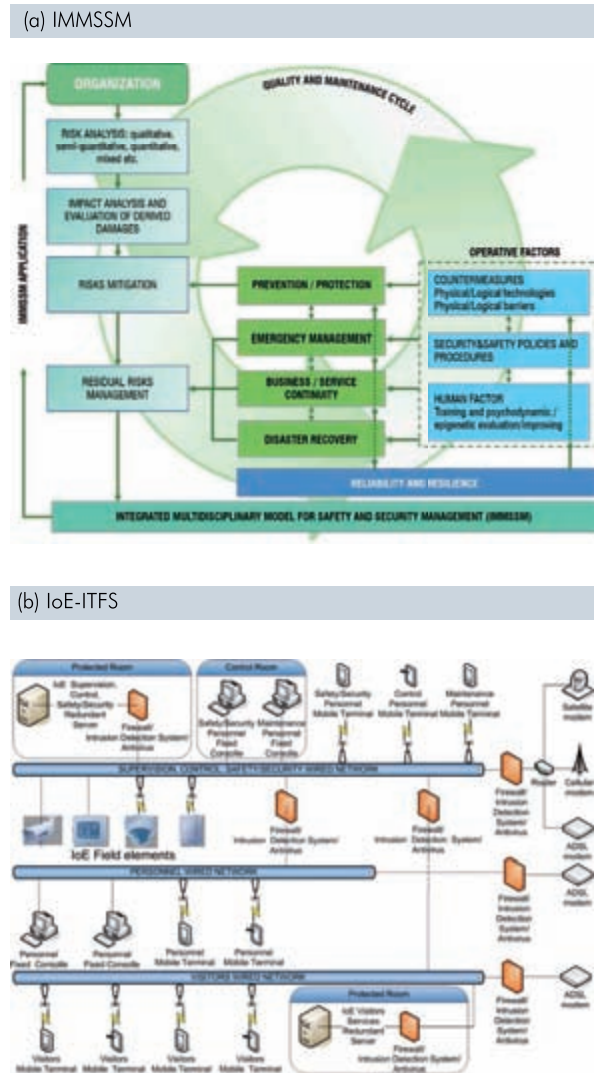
(a) IMMSSM

ORGANIZATION

QUALITY AND MAINTENANCE CYCLE

RISK ANALYSIS: qualitative, semi-qualitative, quantitative, mixed etc.

IMPACT ANALYSIS AND EVALUATION OF DERIVED DAMAGES

IMMSSM APPLICATION

RISKS MITIGATION

PREVENTION / PROTECTION

OPERATIVE FACTORS

COUNTERMEASURES Physical/Logical technologies Physical/Logical barriers

EMERGENCY MANAGEMENT

SECURITY&SAFETY POLICIES AND PROCEDURES

RESIDUAL RISKS MANAGEMENT

BUSINESS / SERVICE CONTINUITY

HUMAN FACTOR Training and psychodynamic / epigenetic evaluation/improving

DISASTER RECOVERY

RELIABILITY AND RESILIENCE

INTEGRATED MULTIDISCIPLINARY MODEL FOR SAFETY AND SECURITY MANAGEMENT (IMMSSM)

(b) IoE-ITFS

Protected Room

IoE Supervision, Control, Safety/Security Redundant Server

Firewall/ Intrusion Detection System/ Antivirus

Control Room

Safety/Security Personnel Fixed Console

Maintenance Personnel Fixed Console

Safety/Security Personnel Mobile Terminal

Control Personnel Mobile Terminal

Maintenance Personnel Mobile Terminal

Satellite modem

SUPERVISION, CONTROL, SAFETY/SECURITY WIRED NETWORK

Router

Cellular modem

Firewall/ Intrusion Detection System/ Antivirus

Firewall/ Intrusion Detection System/ Antivirus

Firewall/ Intrusion Detection System/ Antivirus

ADSL modem

IoE Field elements

PERSONNEL WIRED NETWORK

Firewall/ Intrusion Detection System/ Antivirus

ADSL modem

Personnel Fixed Console

Personnel Fixed Console

Personnel Mobile Terminal

Personnel Mobile Terminal

VISITORS WIRED NETWORK

Firewall/ Intrusion Detection System/ Antivirus

ADSL modem

Protected Room

IoE Visitors Services Redundant Server

Firewall/ Intrusion Detection System/ Antivirus

Visitors Mobile Terminal

Visitors Mobile Terminal

Visitors Mobile Terminal

Visitors Mobile Terminal